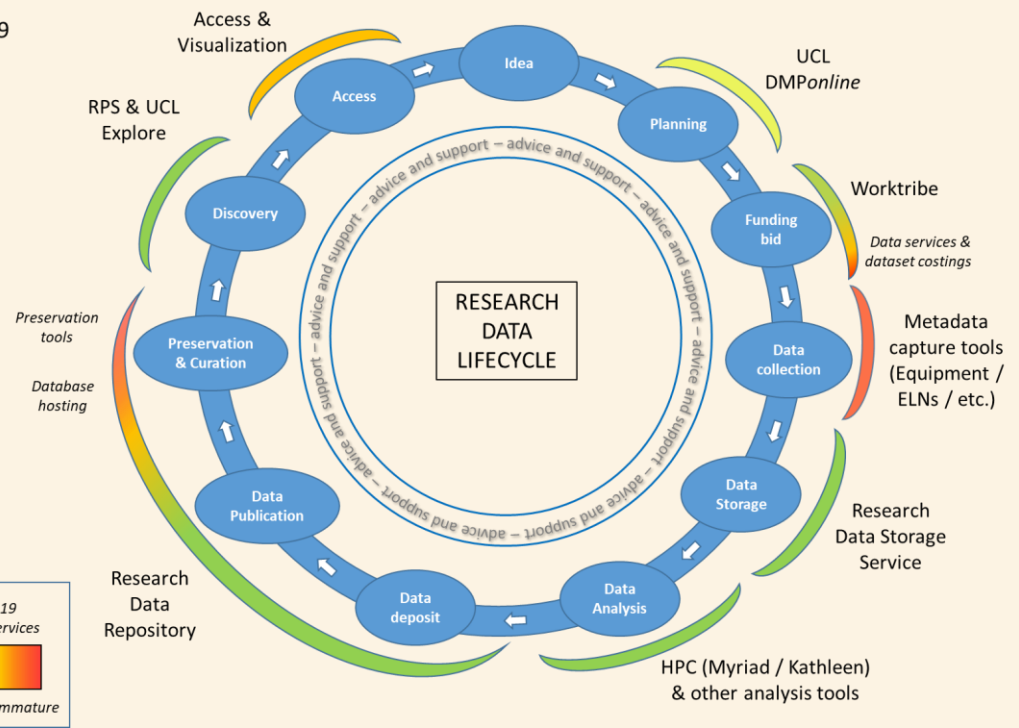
9

Access & Visualization

UCL DMP*online*

RPS & UCL Explore

Idea

Access

Planning

Worktribe

Discovery

Funding bid

*Data services & dataset costings*

advice and support – advice and support – advice and support – advice and support – advice and support – advice and support – advice and support – advice and support – advice and support –

RESEARCH DATA LIFECYCLE

*Preservation tools*

Preservation & Curation

Data collection

Metadata capture tools (Equipment / ELNs / etc.)

*Database hosting*

Data Storage

Data Publication

Research Data Storage Service

Research Data Repository

Data deposit

Data Analysis

*19*
*ervices*

*mmature*

HPC (Myriad / Kathleen) & other analysis tools